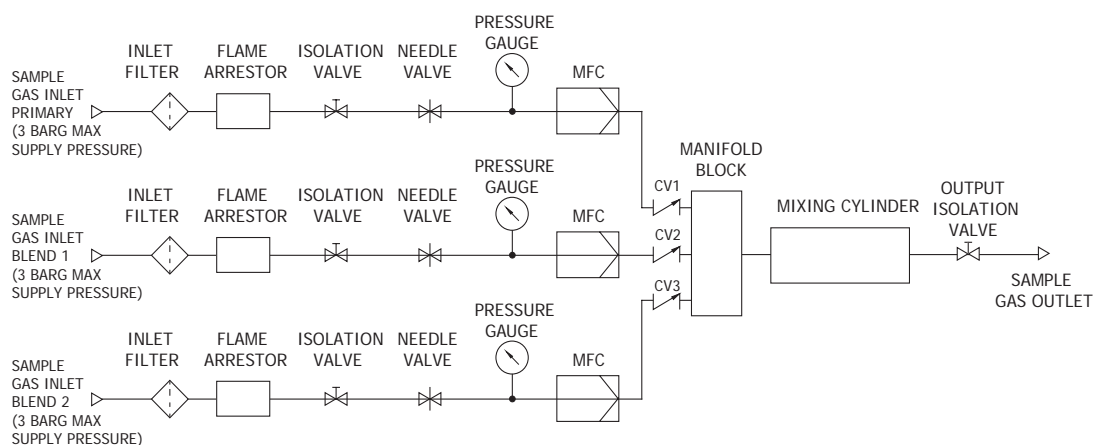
SAMPLE GAS INLET PRIMARY (3 BARG MAX SUPPLY PRESSURE)

INLET FILTER

FLAME ARRESTOR

ISOLATION VALVE

NEEDLE VALVE

PRESSURE GAUGE

MFC

SAMPLE GAS INLET BLEND 1 (3 BARG MAX SUPPLY PRESSURE)

INLET FILTER

FLAME ARRESTOR

ISOLATION VALVE

NEEDLE VALVE

PRESSURE GAUGE

MFC

SAMPLE GAS INLET BLEND 2 (3 BARG MAX SUPPLY PRESSURE)

INLET FILTER

FLAME ARRESTOR

ISOLATION VALVE

NEEDLE VALVE

PRESSURE GAUGE

MFC

CV1

CV2

CV3

MANIFOLD BLOCK

MIXING CYLINDER

OUTPUT ISOLATION VALVE

SAMPLE GAS OUTLET